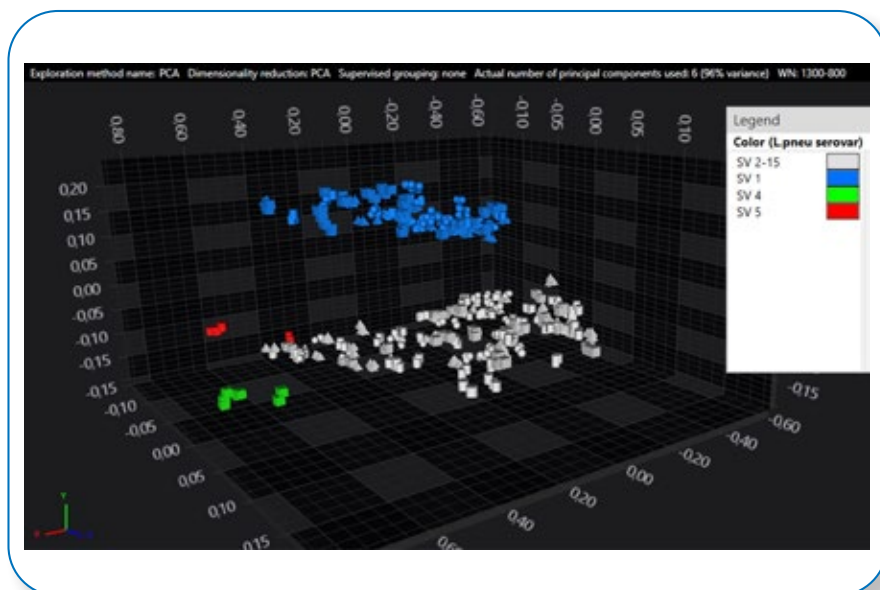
Exploration method name: PCA Dimensionality reduction: PCA Supervised grouping: none Actual number of principal components used: 6 (96% variance) WN: 1300-800

0.80 0.60 0.40 0.20 0.00 -0.20 -0.40 -0.60 -0.10 -0.05 0.00 0.05 0.10

Legend
Color (L.pneu serovar)
SV 2-15
SV 1
SV 4
SV 5

0.20
0.15
0.10
0.05
0.00
-0.05
-0.10
-0.15
-0.15
-0.10
-0.05
0.00
0.05
0.10
0.15

-0.15
-0.60
-0.40
-0.20
0.00
0.20
0.40
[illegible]